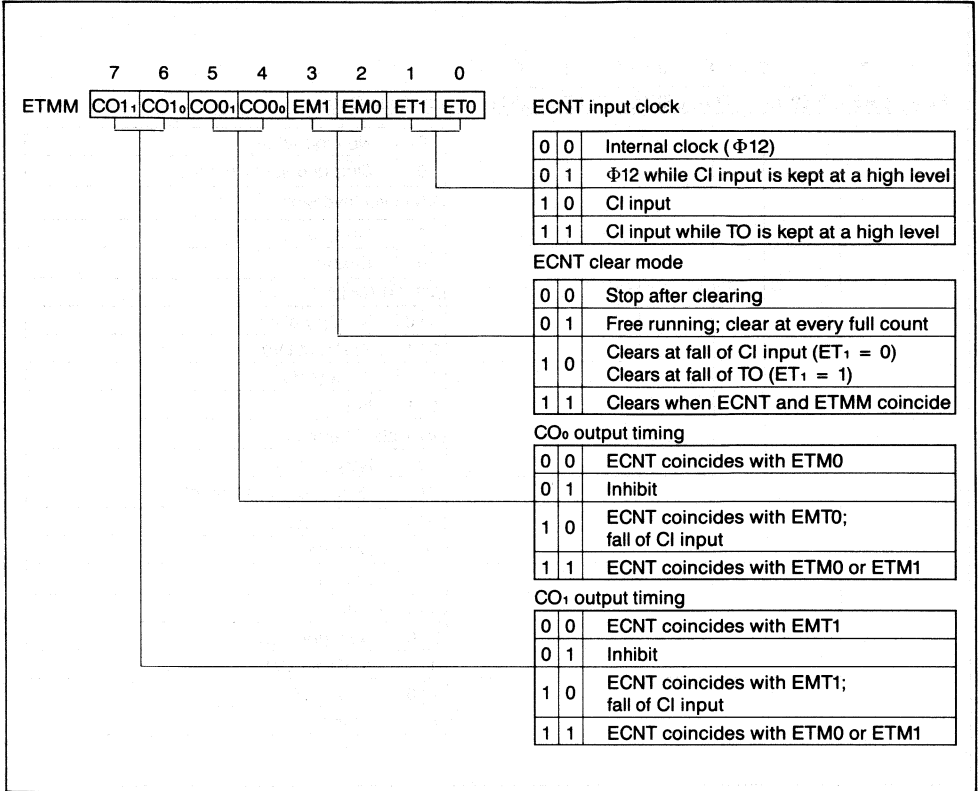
7 6 5 4 3 2 1 0

| ETMM | $CO1_1$ | $CO1_0$ | $CO0_1$ | $CO0_0$ | EM1 | EM0 | ET1 | ET0 |
|---|---|---|---|---|---|---|---|---|

ECNT input clock

| | | |
|---|---|---|
| 0 | 0 | Internal clock ($\Phi$12) |
| 0 | 1 | $\Phi$12 while CI input is kept at a high level |
| 1 | 0 | CI input |
| 1 | 1 | CI input while TO is kept at a high level |

ECNT clear mode

| | | |
|---|---|---|
| 0 | 0 | Stop after clearing |
| 0 | 1 | Free running; clear at every full count |
| 1 | 0 | Clears at fall of CI input ($ET_1$ = 0) Clears at fall of TO ($ET_1$ = 1) |
| 1 | 1 | Clears when ECNT and ETMM coincide |

$CO_0$ output timing

| | | |
|---|---|---|
| 0 | 0 | ECNT coincides with ETM0 |
| 0 | 1 | Inhibit |
| 1 | 0 | ECNT coincides with EMT0; fall of CI input |
| 1 | 1 | ECNT coincides with ETM0 or ETM1 |

$CO_1$ output timing

| | | |
|---|---|---|
| 0 | 0 | ECNT coincides with EMT1 |
| 0 | 1 | Inhibit |
| 1 | 0 | ECNT coincides with EMT1; fall of CI input |
| 1 | 1 | ECNT coincides with ETM0 or ETM1 |